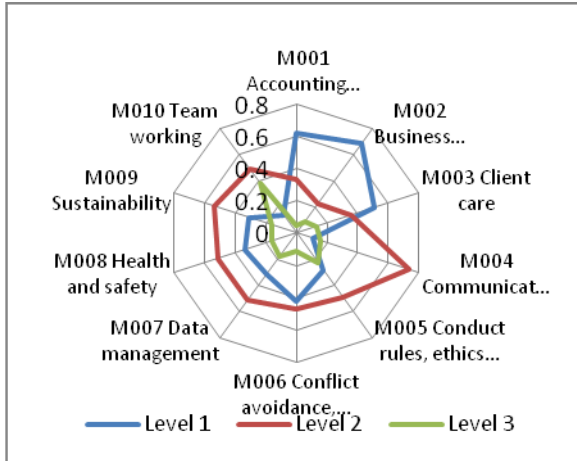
M001 Accounting...

M002 Business...

M003 Client care

M004 Communicat...

M005 Conduct rules, ethics...

M006 Conflict avoidance,...

M007 Data management

M008 Health and safety

M009 Sustainability

M010 Team working

0.8
0.6
0.4
0.2
0

Level 1
Level 2
Level 3